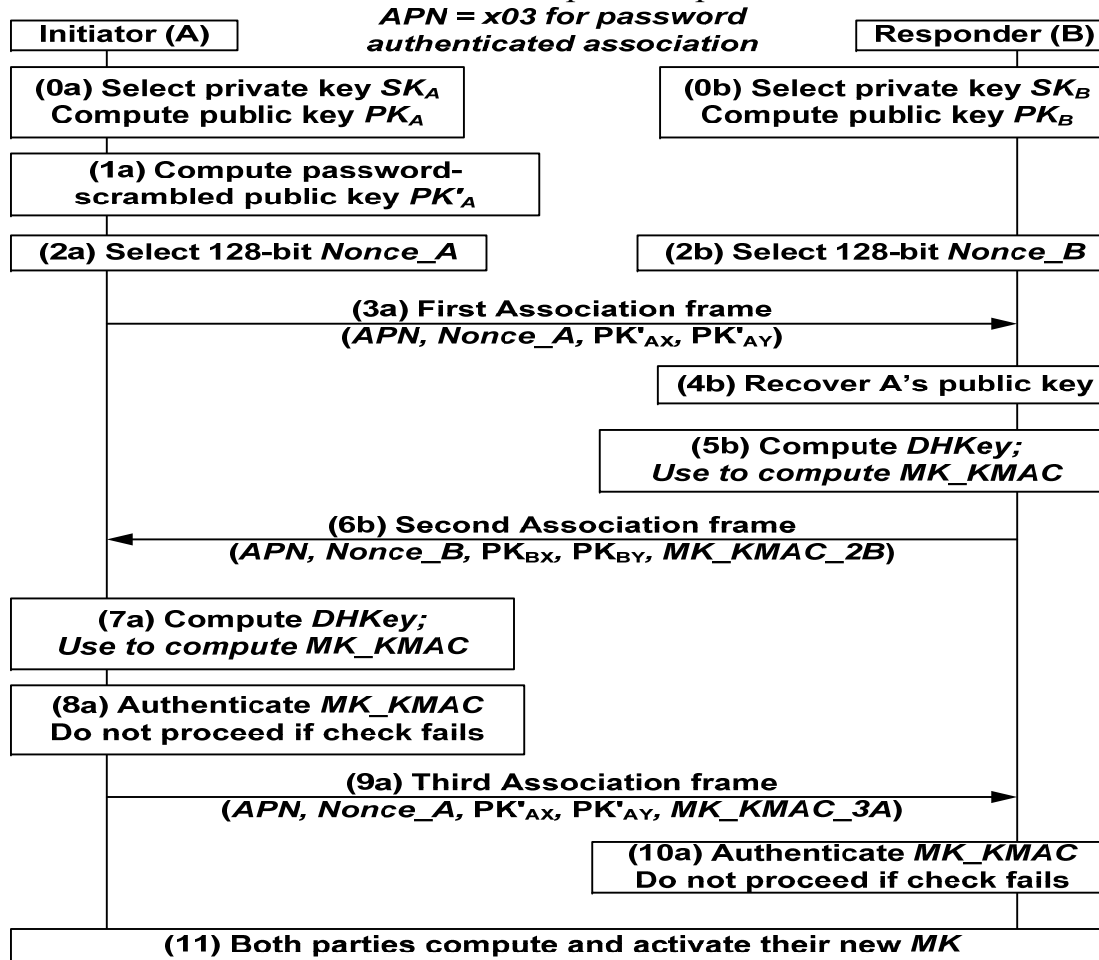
Initiator (A)

$APN = x03$ for password authenticated association

Responder (B)

(0a) Select private key $SK_A$ Compute public key $PK_A$

(0b) Select private key $SK_B$ Compute public key $PK_B$

(1a) Compute password-scrambled public key $PK'_A$

(2a) Select 128-bit Nonce_A

(2b) Select 128-bit Nonce_B

(3a) First Association frame (APN, Nonce_A, $PK'_{AX}$, $PK'_{AY}$)

(4b) Recover A's public key

(5b) Compute DHKey; Use to compute MK_KMAC

(6b) Second Association frame (APN, Nonce_B, $PK_{BX}$, $PK_{BY}$, MK_KMAC_2B)

(7a) Compute DHKey; Use to compute MK_KMAC

(8a) Authenticate MK_KMAC Do not proceed if check fails

(9a) Third Association frame (APN, Nonce_A, $PK'_{AX}$, $PK'_{AY}$, MK_KMAC_3A)

(10a) Authenticate MK_KMAC Do not proceed if check fails

(11) Both parties compute and activate their new MK